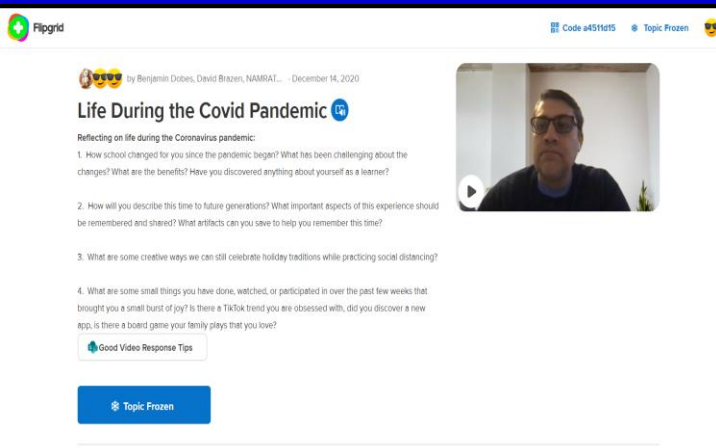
Flipgrid

Code a4511d15 Topic Frozen

by Benjamin Dobes, David Brazen, NAMRAT... · December 14, 2020

Life During the Covid Pandemic

Reflecting on life during the Coronavirus pandemic:

1. How school changed for you since the pandemic began? What has been challenging about the changes? What are the benefits? Have you discovered anything about yourself as a learner?

2. How will you describe this time to future generations? What important aspects of this experience should be remembered and shared? What artifacts can you save to help you remember this time?

3. What are some creative ways we can still celebrate holiday traditions while practicing social distancing?

4. What are some small things you have done, watched, or participated in over the past few weeks that brought you a small burst of joy? Is there a TikTok trend you are obsessed with, did you discover a new app, is there a board game your family plays that you love?

Good Video Response Tips

Topic Frozen